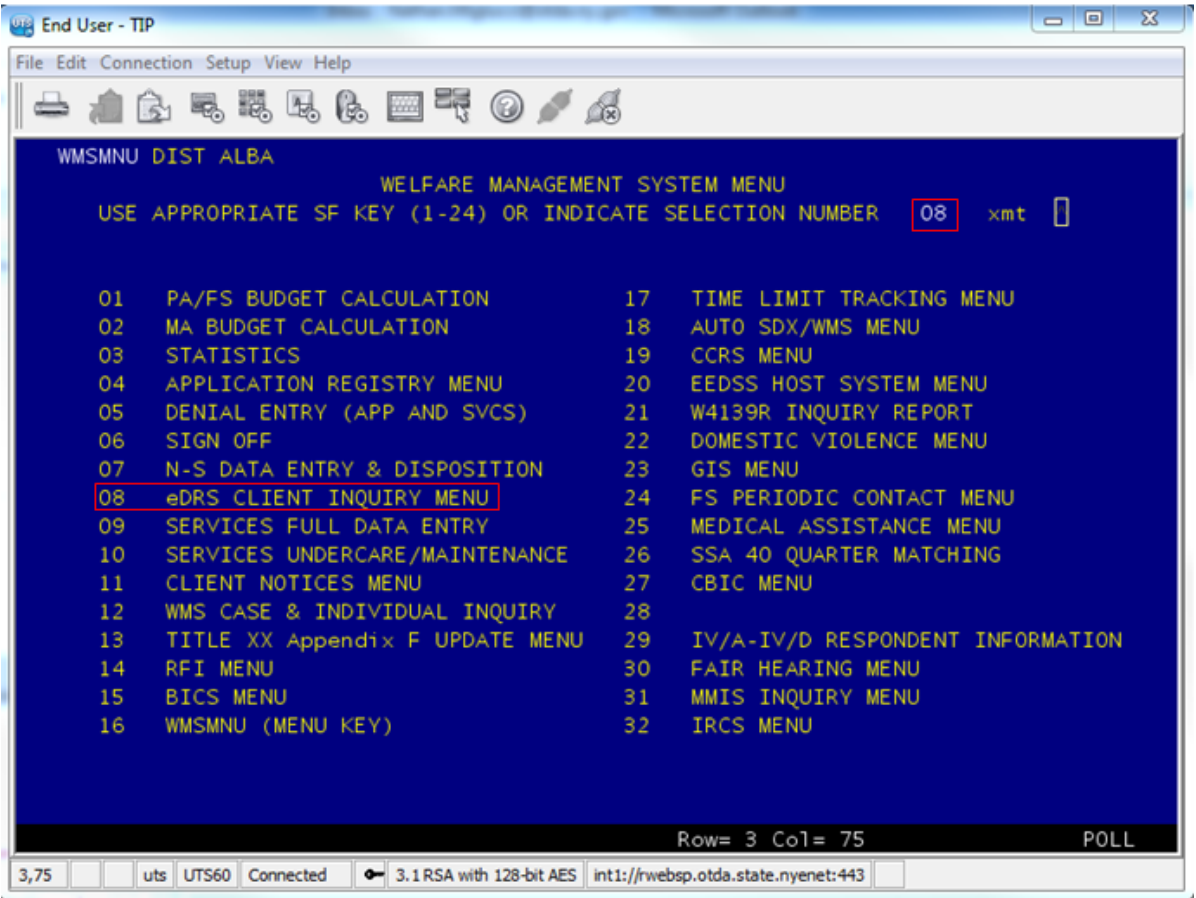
End User - TIP

File Edit Connection Setup View Help

WMSMNU DIST ALBA

WELFARE MANAGEMENT SYSTEM MENU

USE APPROPRIATE SF KEY (1-24) OR INDICATE SELECTION NUMBER 08 xmt

| | | | |
|---|---|---|---|
| 01 | PA/FS BUDGET CALCULATION | 17 | TIME LIMIT TRACKING MENU |
| 02 | MA BUDGET CALCULATION | 18 | AUTO SDX/WMS MENU |
| 03 | STATISTICS | 19 | CCRS MENU |
| 04 | APPLICATION REGISTRY MENU | 20 | EEDSS HOST SYSTEM MENU |
| 05 | DENIAL ENTRY (APP AND SVCS) | 21 | W4139R INQUIRY REPORT |
| 06 | SIGN OFF | 22 | DOMESTIC VIOLENCE MENU |
| 07 | N-S DATA ENTRY & DISPOSITION | 23 | GIS MENU |
| 08 | eDRS CLIENT INQUIRY MENU | 24 | FS PERIODIC CONTACT MENU |
| 09 | SERVICES FULL DATA ENTRY | 25 | MEDICAL ASSISTANCE MENU |
| 10 | SERVICES UNDERCARE/MAINTENANCE | 26 | SSA 40 QUARTER MATCHING |
| 11 | CLIENT NOTICES MENU | 27 | CBIC MENU |
| 12 | WMS CASE & INDIVIDUAL INQUIRY | 28 | |
| 13 | TITLE XX Appendix F UPDATE MENU | 29 | IV/A-IV/D RESPONDENT INFORMATION |
| 14 | RFI MENU | 30 | FAIR HEARING MENU |
| 15 | BICS MENU | 31 | MMIS INQUIRY MENU |
| 16 | WMSMNU (MENU KEY) | 32 | IRCS MENU |

Row= 3 Col= 75 POLL

3,75 | uts | UTS60 | Connected | 3.1 RSA with 128-bit AES | int1://rwebsp.otda.state.nyenet:443